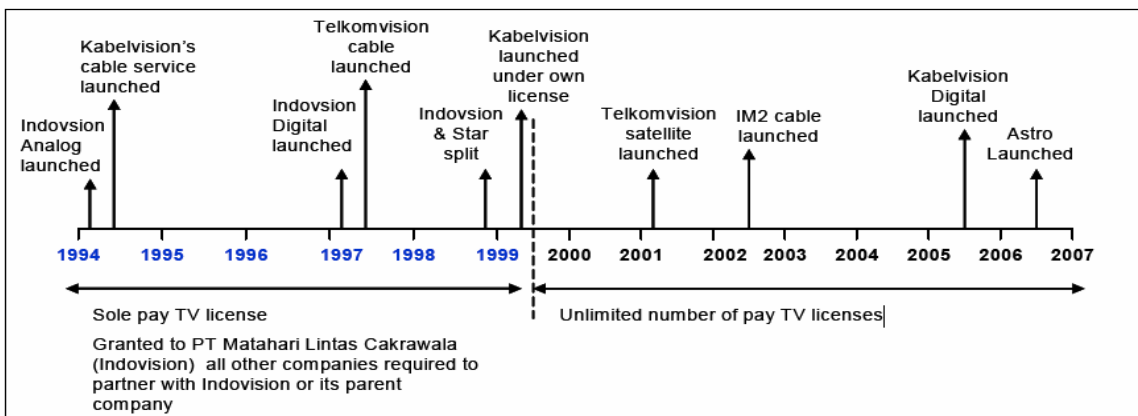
Indovsion Analog launched

Kabelvision's cable service launched

Indovsion Digital launched

Telkomvision cable launched

Indovsion & Star split

Kabelvision launched under own license

Telkomvision satellite launched

IM2 cable launched

Kabelvision Digital launched

Astro Launched

1994 1995 1996 1997 1998 1999 2000 2001 2002 2003 2004 2005 2006 2007

Sole pay TV license

Granted to PT Matahari Lintas Cakrawala (Indovision) all other companies required to partner with Indovision or its parent company

Unlimited number of pay TV licenses